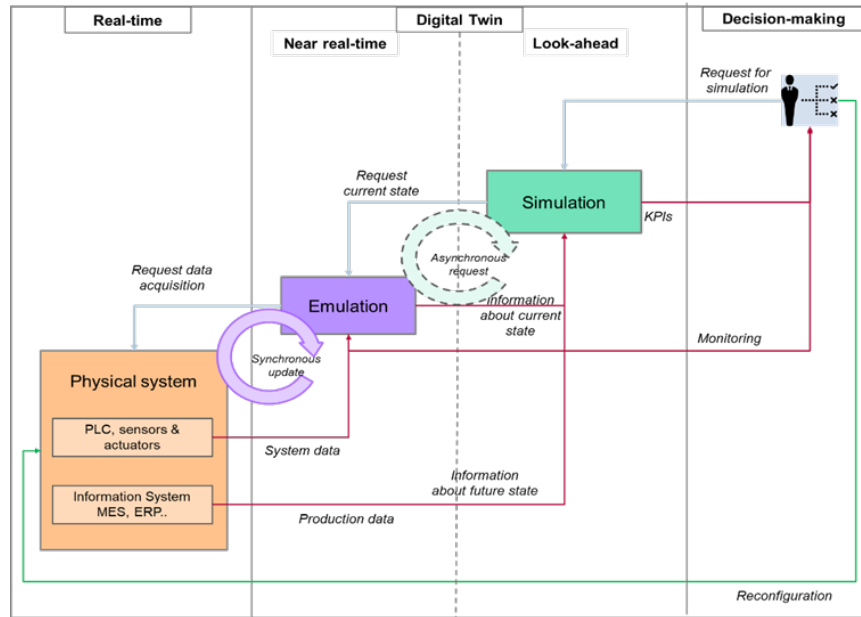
Real-time

Digital Twin

Decision-making

Near real-time

Look-ahead

Request for simulation

Request current state

Simulation

KPIs

Asynchronous request

Request data acquisition

Emulation

Information about current state

Monitoring

Physical system

Synchronous update

PLC, sensors & actuators

System data

Information about future state

Information System MES, ERP..

Production data

Reconfiguration